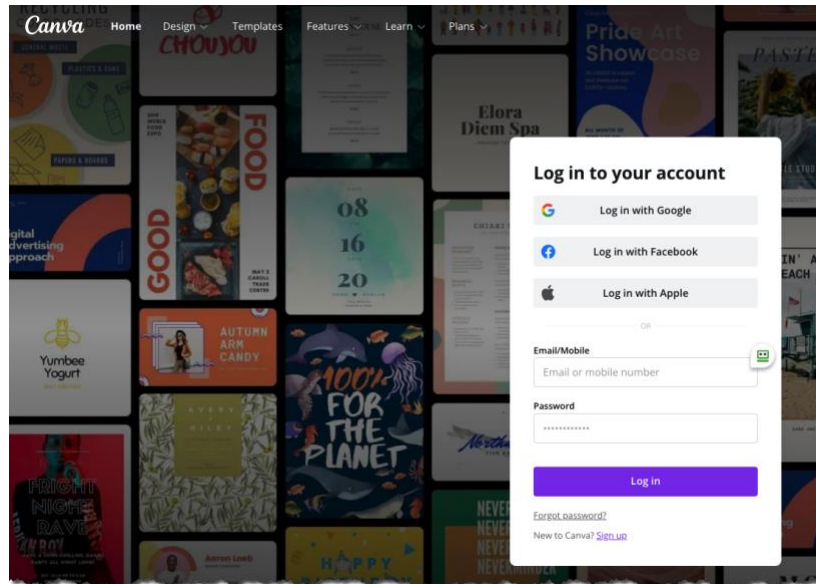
Canva Home Design Templates Features Learn Plans

CHOUJOU

Pride Art Showcase

Elora Diem Spa

GOOD FOOD

08 16 20

igital dvertising pproach

Yumbee Yogurt

AUTUMN ARM CANDY

100% FOR THE PLANET

FRIGHT NIGHT RAVE

HAPPY

NEVER NEVER NEVER

Log in to your account

Log in with Google

Log in with Facebook

Log in with Apple

OR

Email/Mobile

Email or mobile number

Password

••••••••••••

Log in

Forgot password?

New to Canva? Sign up